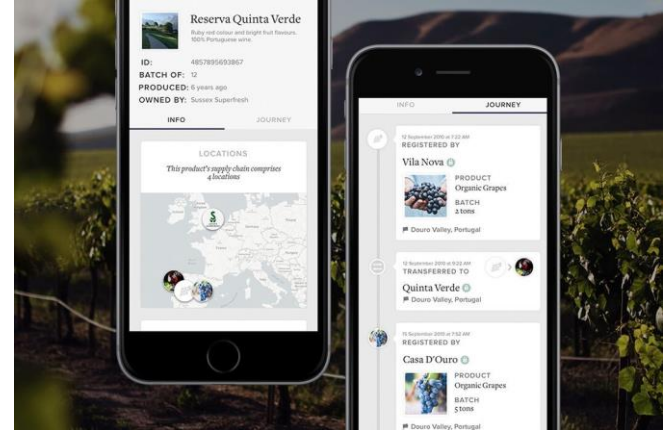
Reserva Quinta Verde

Ruby red colour and bright fruit flavours. 100% Portuguese wine.

ID: 4857895693867
BATCH OF: 12
PRODUCED: 6 years ago
OWNED BY: Sussex Superfresh

INFO JOURNEY

LOCATIONS

This product's supply chain comprises 4 locations

INFO JOURNEY

12 September 2015 at 7:22 AM
REGISTERED BY

Vila Nova

PRODUCT
Organic Grapes
BATCH
2 tons

Douro Valley, Portugal

12 September 2015 at 9:22 AM
TRANSFERRED TO

Quinta Verde
Douro Valley, Portugal

15 September 2015 at 7:52 AM
REGISTERED BY

Casa D'Ouro

PRODUCT
Organic Grapes
BATCH
5 tons

Douro Valley, Portugal